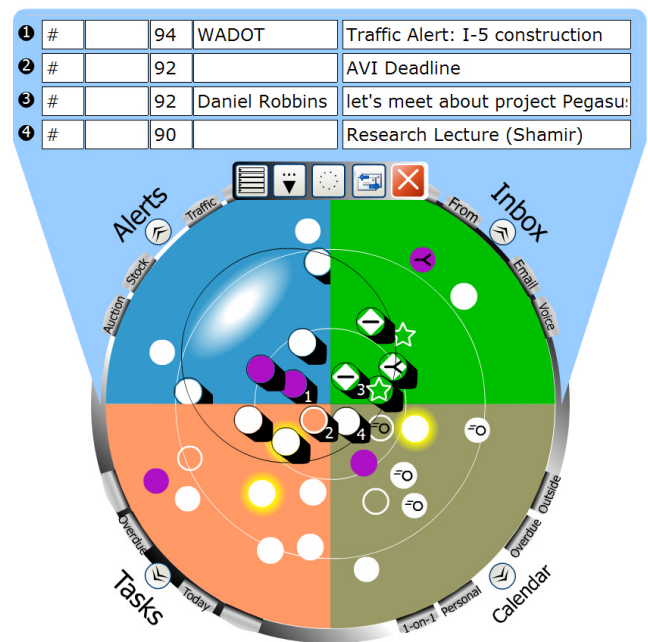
| | | | | |
|---|---|---|---|---|
| 1 | # | | 94 | WADOT | Traffic Alert: I-5 construction |
| 2 | # | | 92 | | AVI Deadline |
| 3 | # | | 92 | Daniel Robbins | let's meet about project Pegasus |
| 4 | # | | 90 | | Research Lecture (Shamir) |

Alerts
Traffic
Stock
Auction

Inbox
From
Email
Voice

1
2
3
4

Tasks
Overdue
Today

Calendar
Outside
Overdue
Personal
1-on-1